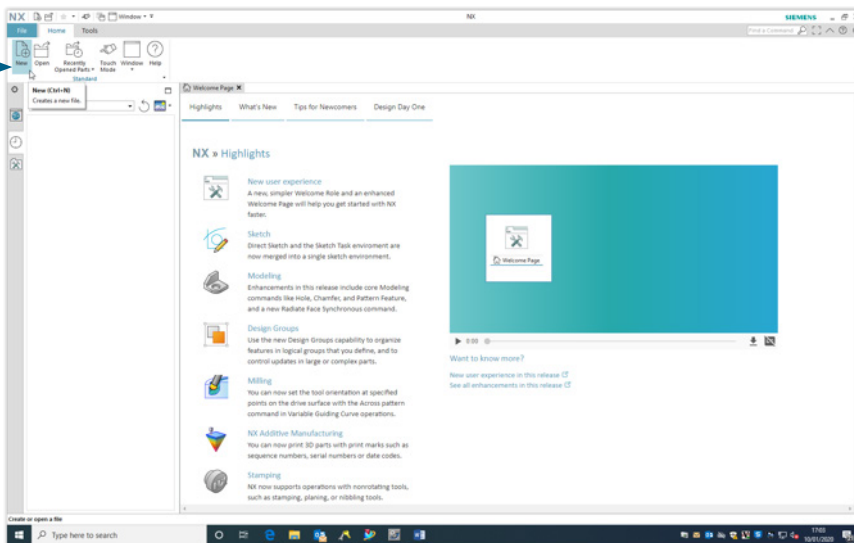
NX Window NX SIEMENS

File Home Tools

Find a Command

New Open Recently Opened Parts Touch Mode Window Help

Standard

New (Ctrl+N)
Creates a new file.

Welcome Page

Highlights What's New Tips for Newcomers Design Day One

NX » Highlights

New user experience
A new, simpler Welcome Role and an enhanced Welcome Page will help you get started with NX faster.

Sketch
Direct Sketch and the Sketch Task enviroment are now merged into a single sketch environment.

Modeling
Enhancements in this release include core Modeling commands like Hole, Chamfer, and Pattern Feature, and a new Radiate Face Synchronous command.

Design Groups
Use the new Design Groups capability to organize features in logical groups that you define, and to control updates in large or complex parts.

Milling
You can now set the tool orientation at specified points on the drive surface with the Across pattern command in Variable Guiding Curve operations.

NX Additive Manufacturing
You can now print 3D parts with print marks such as sequence numbers, serial numbers or date codes.

Stamping
NX now supports operations with nonrotating tools, such as stamping, planing, or nibbling tools.

Welcome Page

0:00

Want to know more?

New user experience in this release
See all enhancements in this release

Create or open a file

Type here to search

17:03
10/01/2020